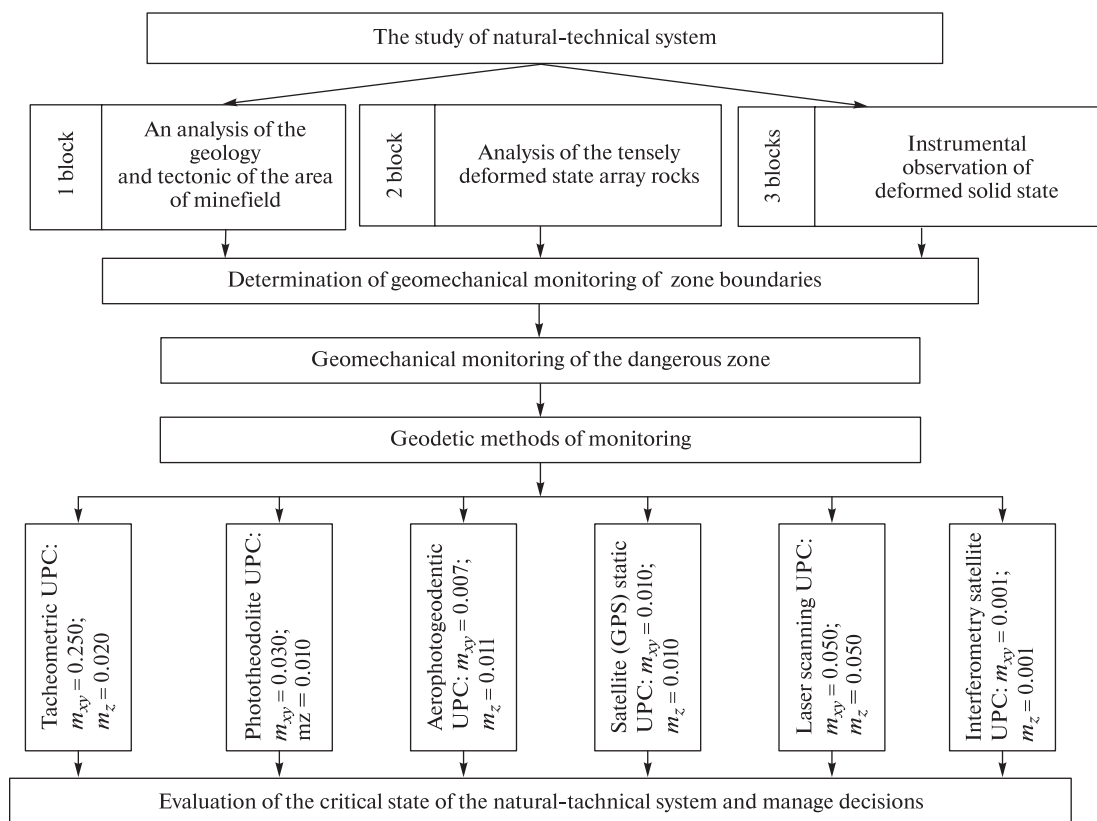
The study of natural-technical system

1 block

An analysis of the geology and tectonic of the area of minefield

2 block

Analysis of the tensely deformed state array rocks

3 blocks

Instrumental observation of deformed solid state

Determination of geomechanical monitoring of zone boundaries

Geomechanical monitoring of the dangerous zone

Geodetic methods of monitoring

Tacheometric UPC: $m_{xy} = 0.250$; $m_z = 0.020$

Phototheodolite UPC: $m_{xy} = 0.030$; mz = 0.010

Aerophotogeodentic UPC: $m_{xy} = 0.007$; $m_z = 0.011$

Satellite (GPS) static UPC: $m_{xy} = 0.010$; $m_z = 0.010$

Laser scanning UPC: $m_{xy} = 0.050$; $m_z = 0.050$

Interferometry satellite UPC: $m_{xy} = 0.001$; $m_z = 0.001$

Evaluation of the critical state of the natural-tachnical system and manage decisions